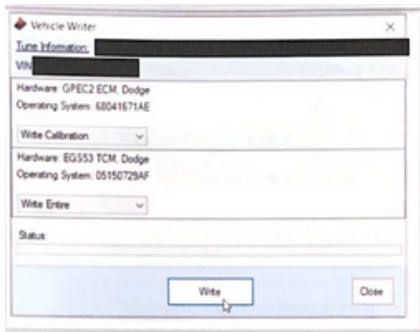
Vehicle Writer

×

Tune Information: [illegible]

VIN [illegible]

Hardware: GPEC2 ECM, Dodge
Operating System: 68041671AE

Write Calibration

Hardware: EGS53 TCM, Dodge
Operating System: 05150729AF

Write Entire

Status

Write

Close